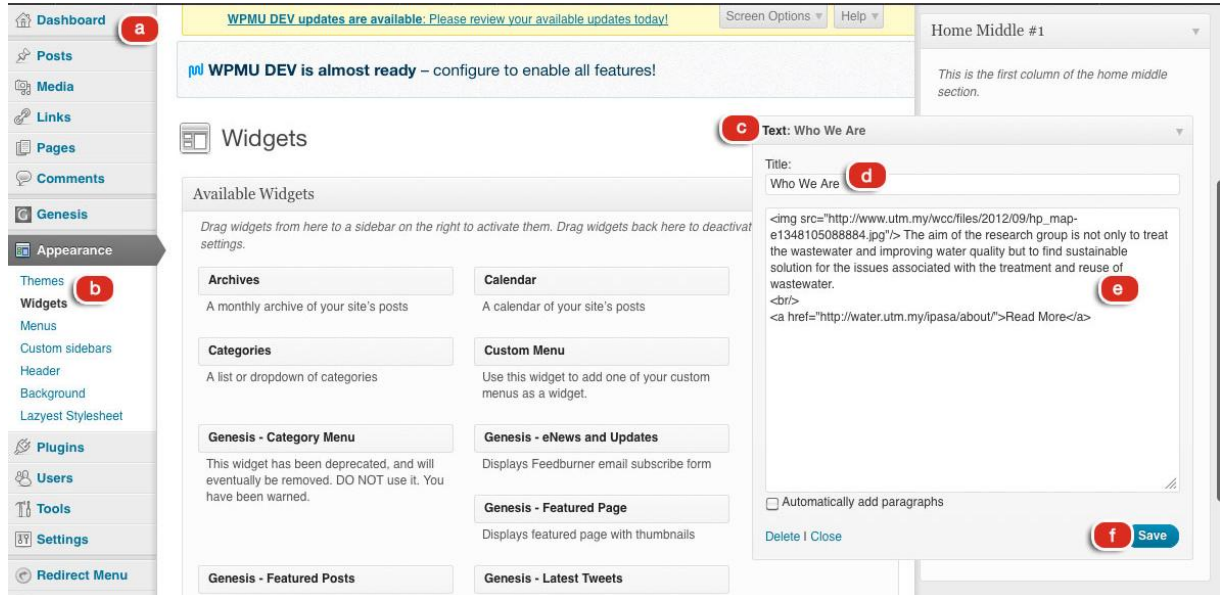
Dashboard a
Posts
Media
Links
Pages
Comments
Genesis
Appearance
Themes
Widgets b
Menus
Custom sidebars
Header
Background
Lazyest Stylesheet
Plugins
Users
Tools
Settings
Redirect Menu

WPMU DEV updates are available: Please review your available updates today!
Screen Options ▾ Help ▾

WPMU DEV is almost ready – configure to enable all features!

Widgets

Available Widgets

Drag widgets from here to a sidebar on the right to activate them. Drag widgets back here to deactivat settings.

Archives
A monthly archive of your site's posts

Calendar
A calendar of your site's posts

Categories
A list or dropdown of categories

Custom Menu
Use this widget to add one of your custom menus as a widget.

Genesis - Category Menu
This widget has been deprecated, and will eventually be removed. DO NOT use it. You have been warned.

Genesis - eNews and Updates
Displays Feedburner email subscribe form

Genesis - Featured Page
Displays featured page with thumbnails

Genesis - Featured Posts

Genesis - Latest Tweets

Home Middle #1

This is the first column of the home middle section.

c Text: Who We Are

Title:
Who We Are d

<img src="http://www.utm.my/wcc/files/2012/09/hp_map-e1348105088884.jpg"/> The aim of the research group is not only to treat the wastewater and improving water quality but to find sustainable solution for the issues associated with the treatment and reuse of wastewater.
<br/>
<a href="http://water.utm.my/ipasa/about/">Read More</a> e

Automatically add paragraphs

Delete | Close f Save